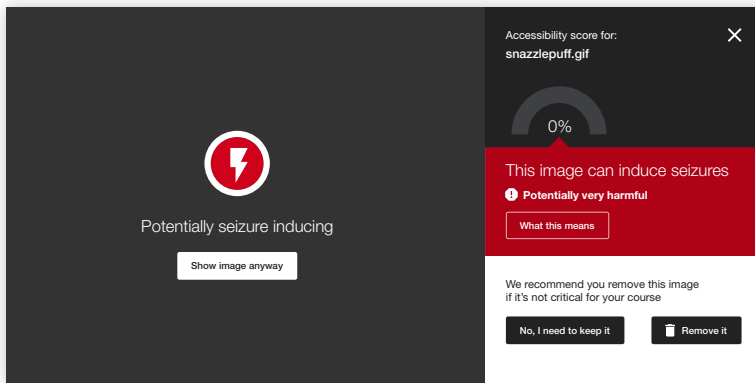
Potentially seizure inducing

Show image anyway

Accessibility score for:
snazzlepuff.gif

0%

This image can induce seizures

Potentially very harmful

What this means

We recommend you remove this image if it's not critical for your course

No, I need to keep it

Remove it